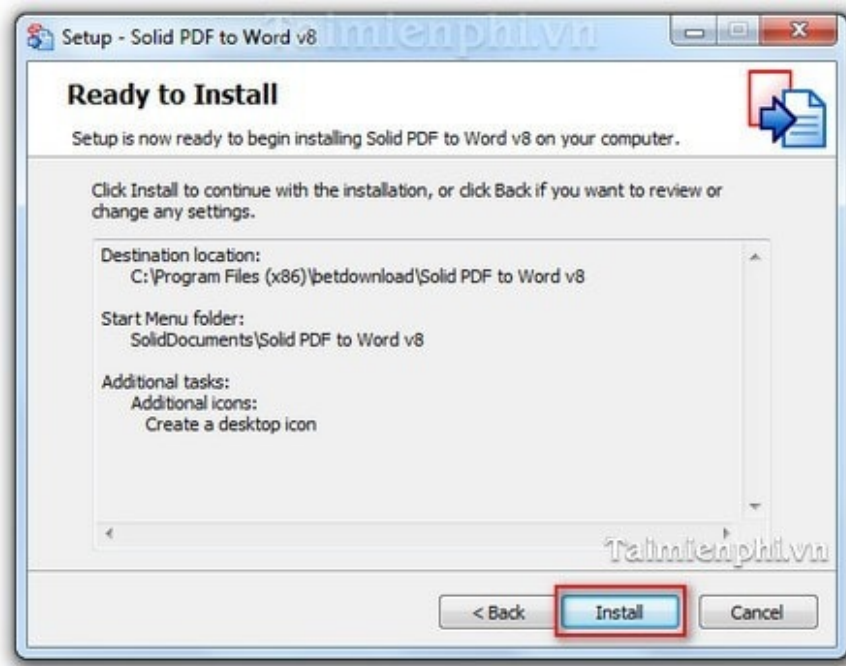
Setup - Solid PDF to Word v8

Taimienphi.vn

Ready to Install

Setup is now ready to begin installing Solid PDF to Word v8 on your computer.

Click Install to continue with the installation, or click Back if you want to review or change any settings.

Destination location:
C:\Program Files (x86)\betdownload\Solid PDF to Word v8

Start Menu folder:
SolidDocuments\Solid PDF to Word v8

Additional tasks:
Additional icons:
Create a desktop icon

Taimienphi.vn

< Back Install Cancel